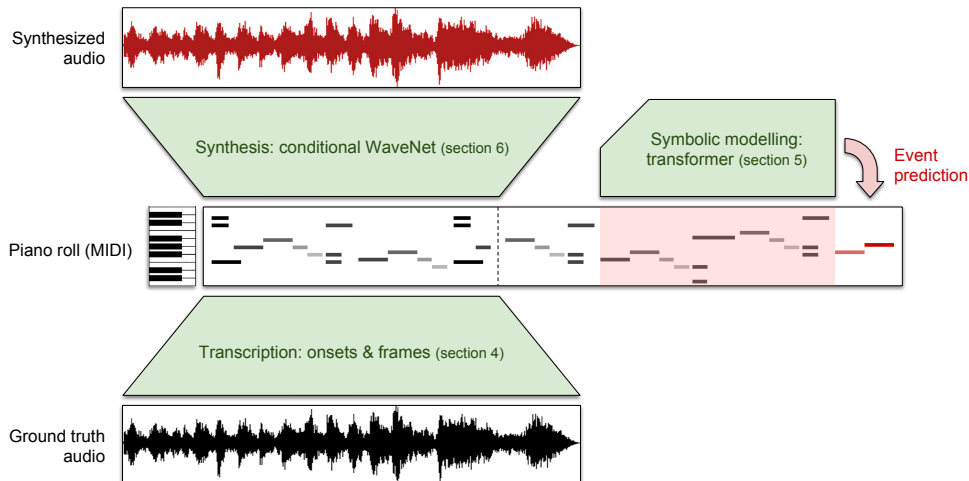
Synthesized audio

Synthesis: conditional WaveNet (section 6)

Symbolic modelling: transformer (section 5)

Event prediction

Piano roll (MIDI)

Transcription: onsets & frames (section 4)

Ground truth audio